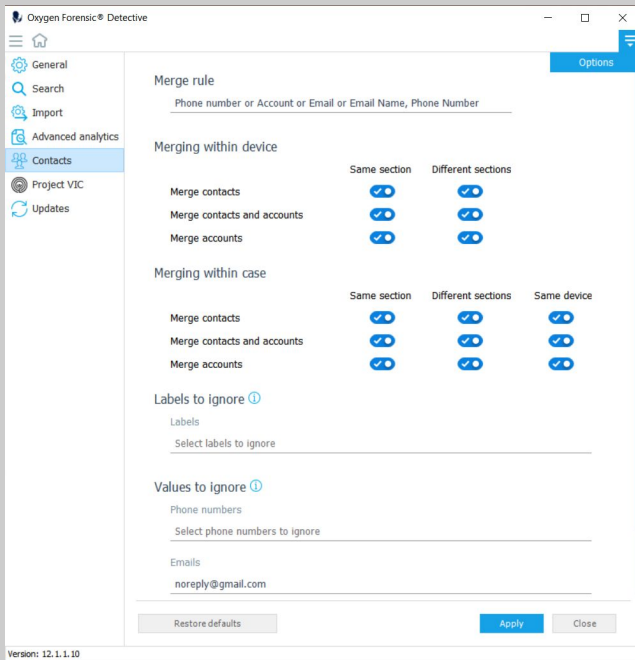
Oxygen Forensic® Detective

Options

General
Search
Import
Advanced analytics
Contacts
Project VIC
Updates

Merge rule

Phone number or Account or Email or Email Name, Phone Number

Merging within device

| | Same section | Different sections |
|---|---|---|
| Merge contacts | | |
| Merge contacts and accounts | | |
| Merge accounts | | |

Merging within case

| | Same section | Different sections | Same device |
|---|---|---|---|
| Merge contacts | | | |
| Merge contacts and accounts | | | |
| Merge accounts | | | |

Labels to ignore

Labels

Select labels to ignore

Values to ignore

Phone numbers

Select phone numbers to ignore

Emails

noreply@gmail.com

Restore defaults

Apply

Close

Version: 12.1.1.10